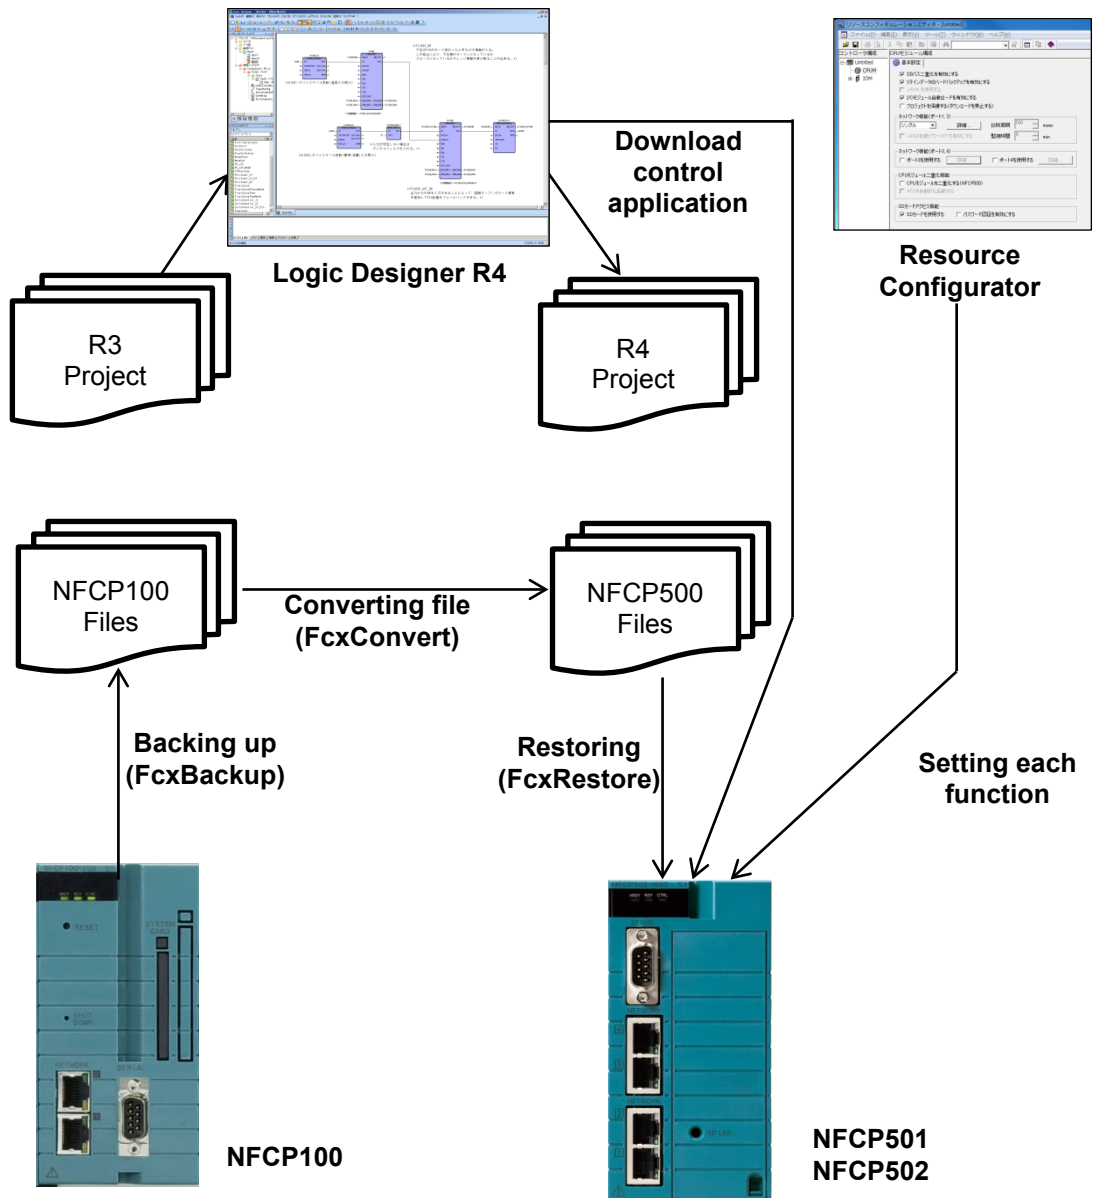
Download control application

Logic Designer R4

Resource Configurator

R3 Project

R4 Project

NFCP100 Files

Converting file (FcxConvert)

NFCP500 Files

Backing up (FcxBackup)

Restoring (FcxRestore)

Setting each function

NFCP100

NFCP501
NFCP502